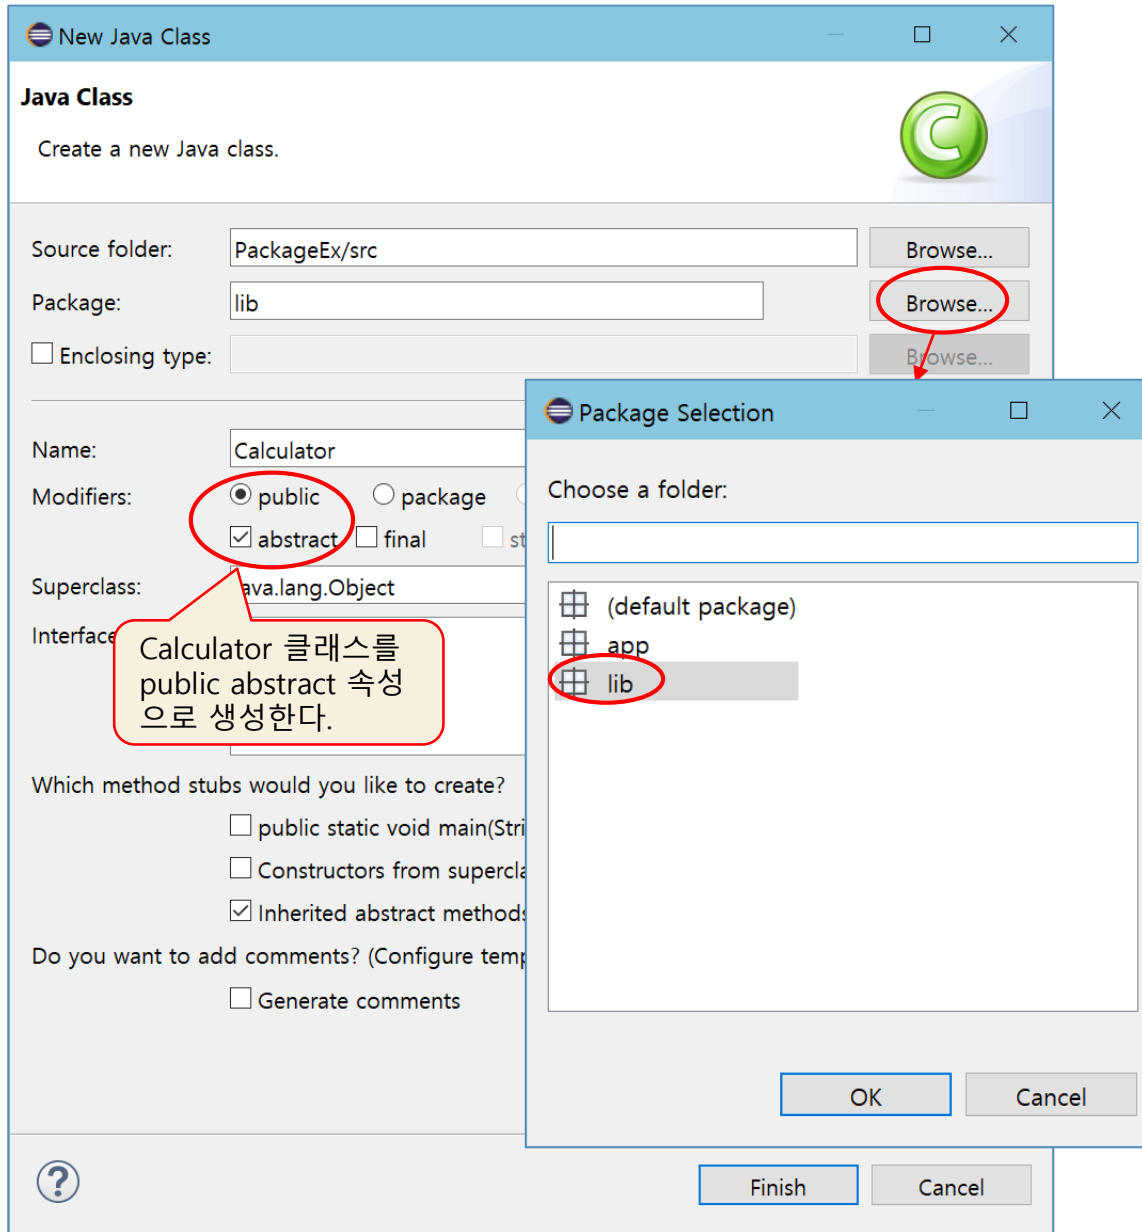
New Java Class

Java Class

Create a new Java class.

Source folder: PackageEx/src Browse...

Package: lib Browse...

Enclosing type: Browse...

Name: Calculator

Modifiers: public package

abstract final st

Superclass: ava.lang.Object

Interface

Calculator 클래스를 public abstract 속성으로 생성한다.

Which method stubs would you like to create?

public static void main(Stri

Constructors from supercla

Inherited abstract method

Do you want to add comments? (Configure temp

Generate comments

Finish Cancel

Package Selection

Choose a folder:

(default package)

app

lib

OK Cancel